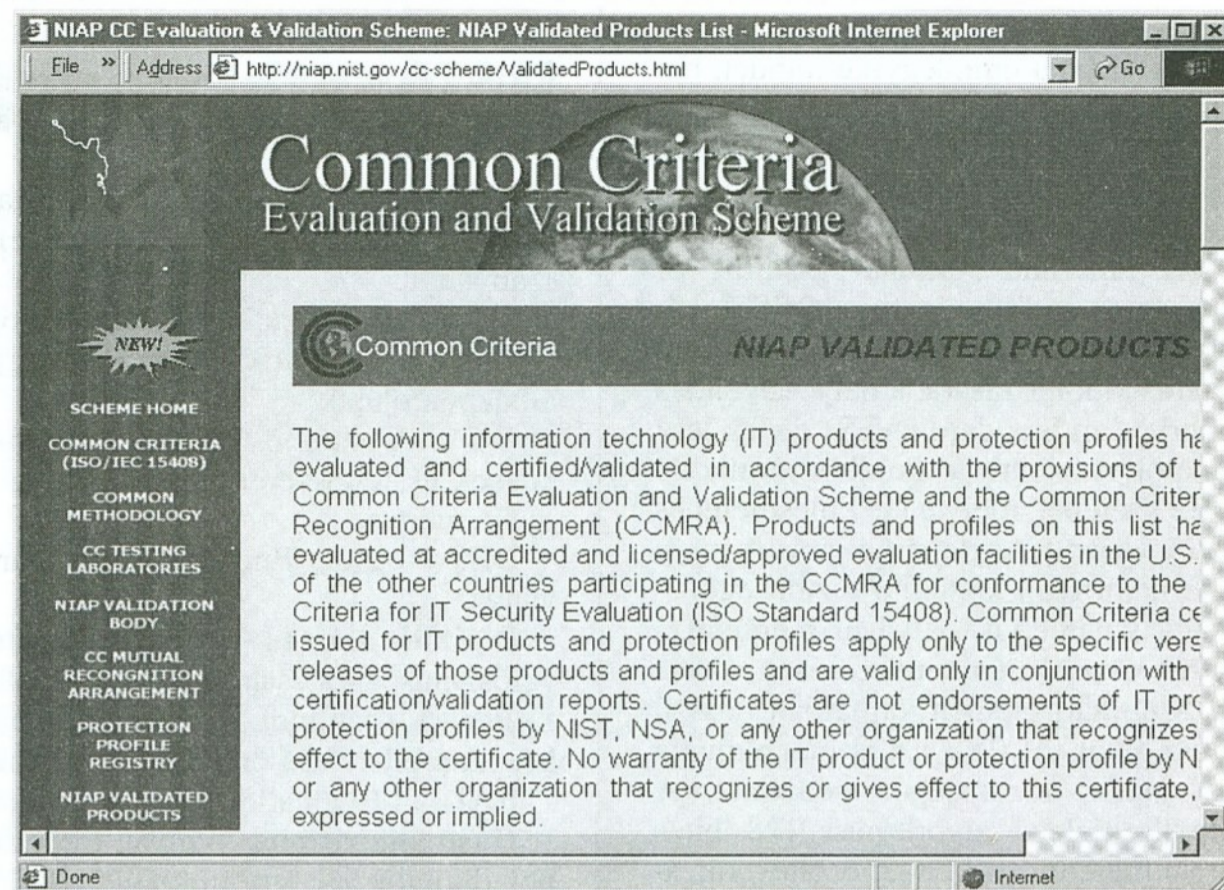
NIAP CC Evaluation & Validation Scheme: NIAP Validated Products List - Microsoft Internet Explorer

File » Address http://niap.nist.gov/cc-scheme/ValidatedProducts.html Go

Common Criteria
Evaluation and Validation Scheme

NEW!

SCHEME HOME

COMMON CRITERIA (ISO/IEC 15408)

COMMON METHODOLOGY

CC TESTING LABORATORIES

NIAP VALIDATION BODY

CC MUTUAL RECONGNITION ARRANGEMENT

PROTECTION PROFILE REGISTRY

NIAP VALIDATED PRODUCTS

Common Criteria NIAP VALIDATED PRODUCTS

The following information technology (IT) products and protection profiles ha evaluated and certified/validated in accordance with the provisions of t Common Criteria Evaluation and Validation Scheme and the Common Criter Recognition Arrangement (CCMRA). Products and profiles on this list ha evaluated at accredited and licensed/approved evaluation facilities in the U.S. of the other countries participating in the CCMRA for conformance to the Criteria for IT Security Evaluation (ISO Standard 15408). Common Criteria ce issued for IT products and protection profiles apply only to the specific vers releases of those products and profiles and are valid only in conjunction with certification/validation reports. Certificates are not endorsements of IT prc protection profiles by NIST, NSA, or any other organization that recognizes effect to the certificate. No warranty of the IT product or protection profile by N or any other organization that recognizes or gives effect to this certificate, expressed or implied.

Done Internet